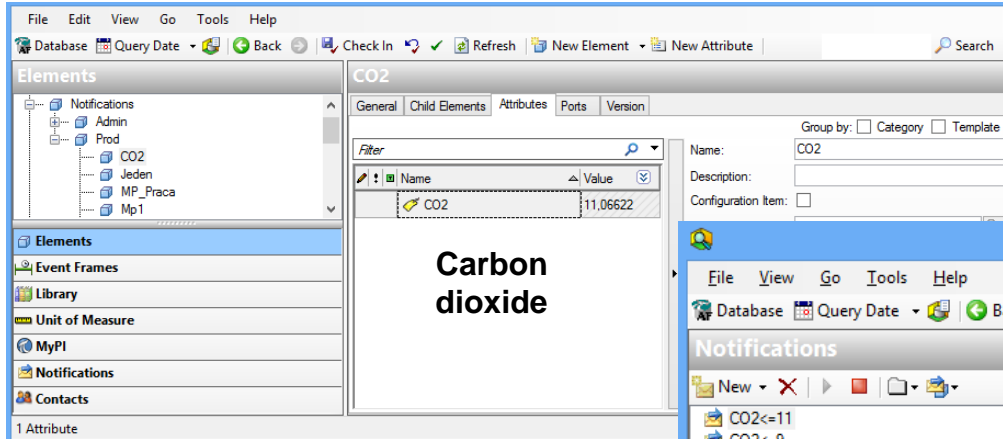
File Edit View Go Tools Help

Database Query Date Back Check In Refresh New Element New Attribute Search

Elements

Notifications
Admin
Prod
CO2
Jeden
MP_Praca
Mp1

Elements
Event Frames
Library
Unit of Measure
MyPI
Notifications
Contacts

1 Attribute

CO2

General Child Elements Attributes Ports Version

Group by: Category Template

Filter

| Name | Value |
|---|---|
| CO2 | 11,06622 |

Name: CO2
Description:
Configuration Item:

Carbon dioxide

File View Go Tools Help

Database Query Date B

Notifications

New

CO2<=11
CO2<-9